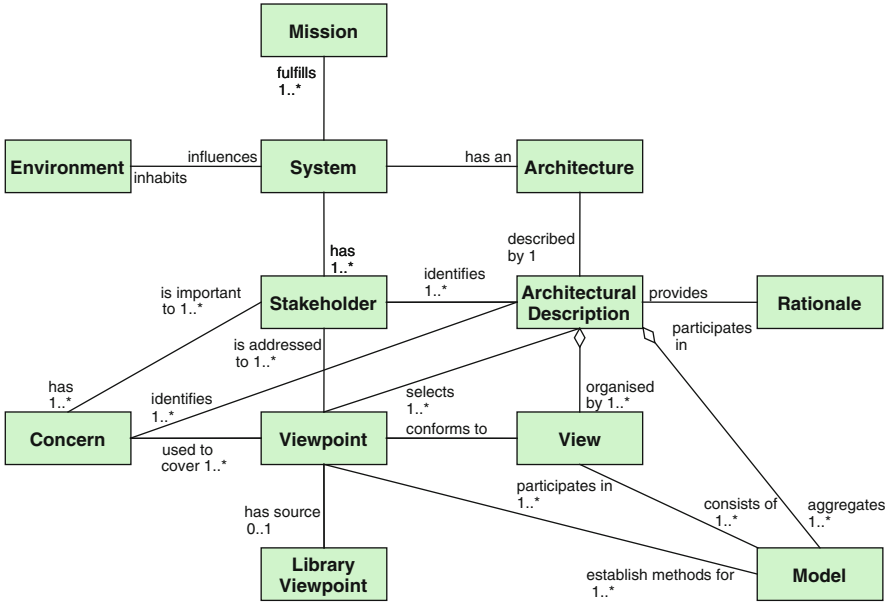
Mission

fulfills
1..*

Environment

influences

inhabits

System

has an

Architecture

has
1..*

described by 1

is important to 1..*

Stakeholder

identifies
1..*

Architectural Description

provides

Rationale

is addressed to 1..*

participates in

has
1..*

identifies
1..*

selects
1..*

organised by 1..*

Concern

used to cover 1..*

Viewpoint

conforms to

View

participates in
1..*

has source
0..1

consists of
1..*

aggregates
1..*

Library Viewpoint

establish methods for
1..*

Model